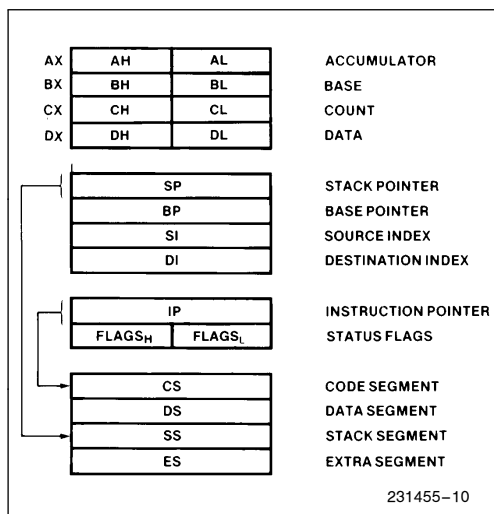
AX AH AL ACCUMULATOR
BX BH BL BASE
CX CH CL COUNT
DX DH DL DATA

SP STACK POINTER
BP BASE POINTER
SI SOURCE INDEX
DI DESTINATION INDEX

IP INSTRUCTION POINTER
$FLAGS_H$ $FLAGS_L$ STATUS FLAGS

CS CODE SEGMENT
DS DATA SEGMENT
SS STACK SEGMENT
ES EXTRA SEGMENT

231455–10